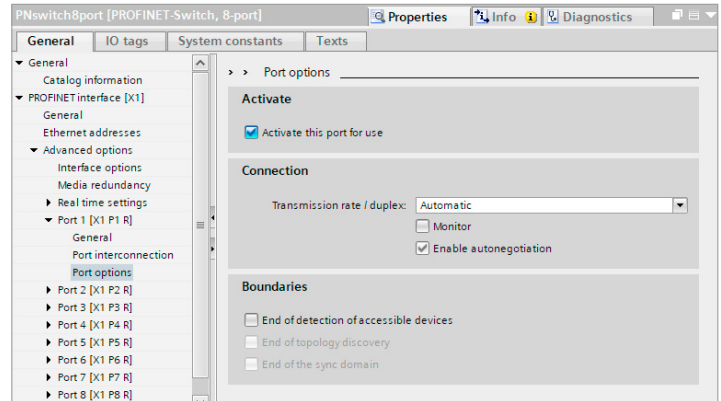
PNswitch8port [PROFINET-Switch, 8-port]

Properties | Info | Diagnostics

General | IO tags | System constants | Texts

General
Catalog information
PROFINET interface [X1]
General
Ethernet addresses
Advanced options
Interface options
Media redundancy
Real time settings
Port 1 [X1 P1 R]
General
Port interconnection
Port options
Port 2 [X1 P2 R]
Port 3 [X1 P3 R]
Port 4 [X1 P4 R]
Port 5 [X1 P5 R]
Port 6 [X1 P6 R]
Port 7 [X1 P7 R]
Port 8 [X1 P8 R]

> > Port options

Activate

Activate this port for use

Connection

Transmission rate / duplex: Automatic

Monitor

Enable autonegotiation

Boundaries

End of detection of accessible devices

End of topology discovery

End of the sync domain